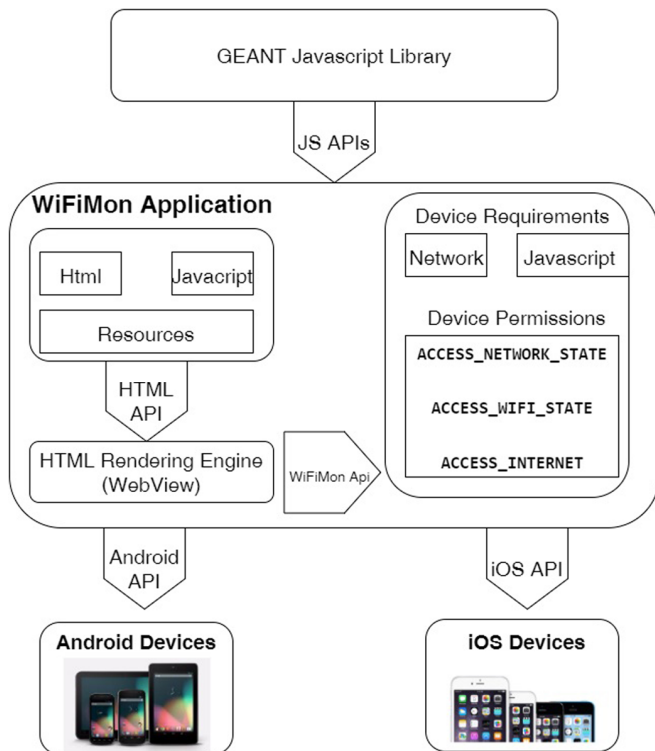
GEANT Javascript Library

JS APIs

WiFiMon Application

Html

Javacript

Resources

HTML API

HTML Rendering Engine (WebView)

WiFiMon Api

Device Requirements

Network

Javascript

Device Permissions

ACCESS_NETWORK_STATE

ACCESS_WIFI_STATE

ACCESS_INTERNET

Android API

iOS API

Android Devices

iOS Devices